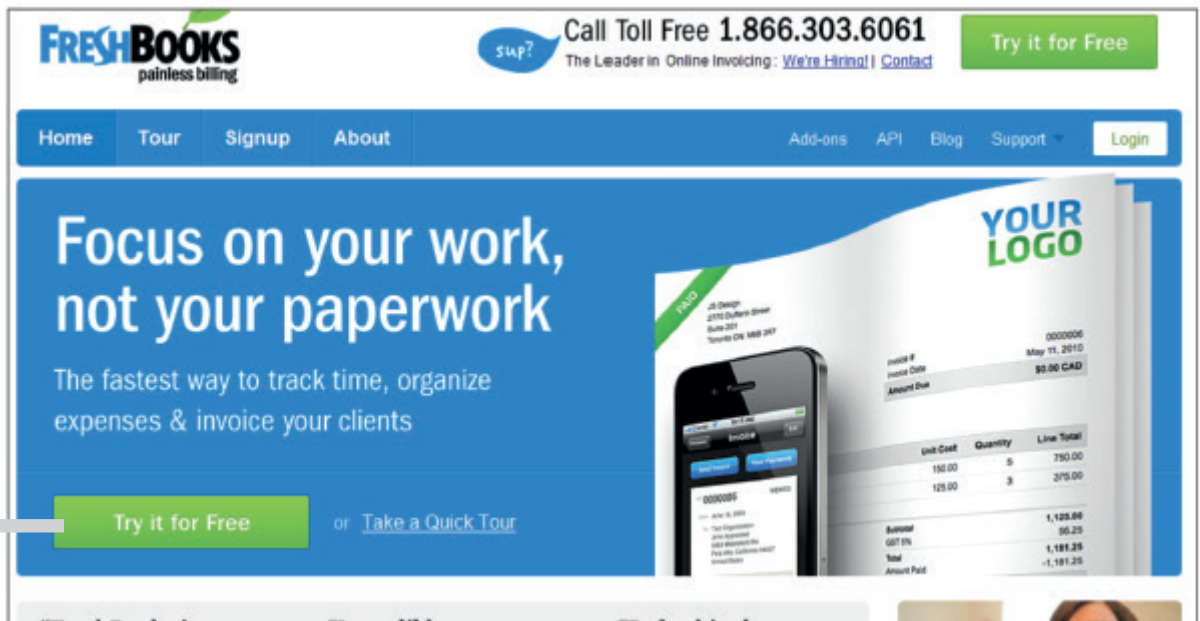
FRESHBOOKS
painless billing

sup?

Call Toll Free 1.866.303.6061
The Leader in Online Invoicing: We're Hiring! | Contact

Try it for Free

Home Tour Signup About

Add-ons API Blog Support Login

Focus on your work, not your paperwork

The fastest way to track time, organize expenses & invoice your clients

Try it for Free

or Take a Quick Tour

YOUR LOGO

PAID

JS Design
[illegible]
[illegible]
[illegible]

Invoice #
Invoice Date
Amount Due

0000006
May 11, 2010
$0.00 CAD

Unit Cost Quantity Line Total
150.00 5 750.00
125.00 3 375.00

Subtotal 1,125.00
GST 5% 56.25
Total 1,181.25
Amount Paid -1,181.25

Invoice
Send Invoice
New Payment
0000085
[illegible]